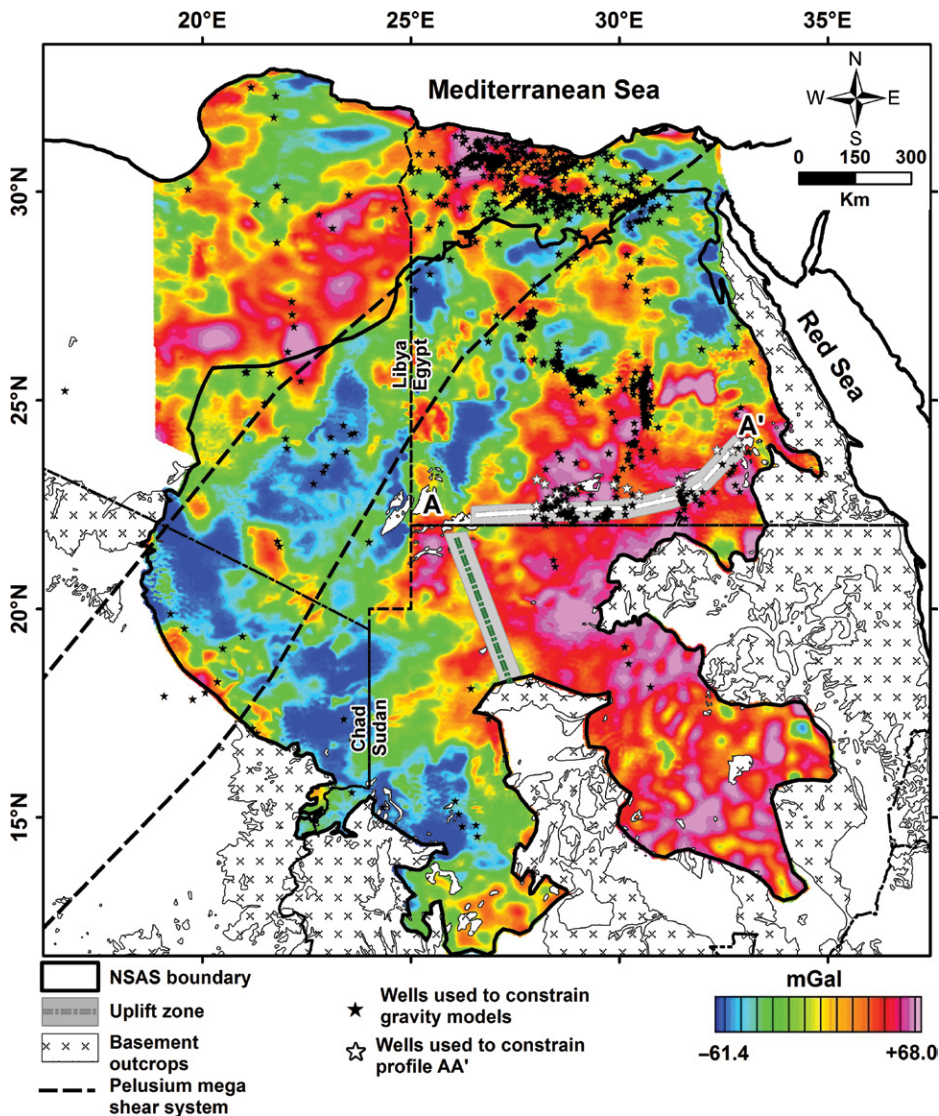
20°E 25°E 30°E 35°E

Mediterranean Sea

N
W E
S

0 150 300
Km

30°N

25°N

20°N

15°N

Red Sea

Libya
Egypt

Chad
Sudan

A
A'

NSAS boundary

Uplift zone

Basement outcrops

Pelusium mega shear system

Wells used to constrain gravity models

Wells used to constrain profile AA'

mGal

–61.4 +68.0